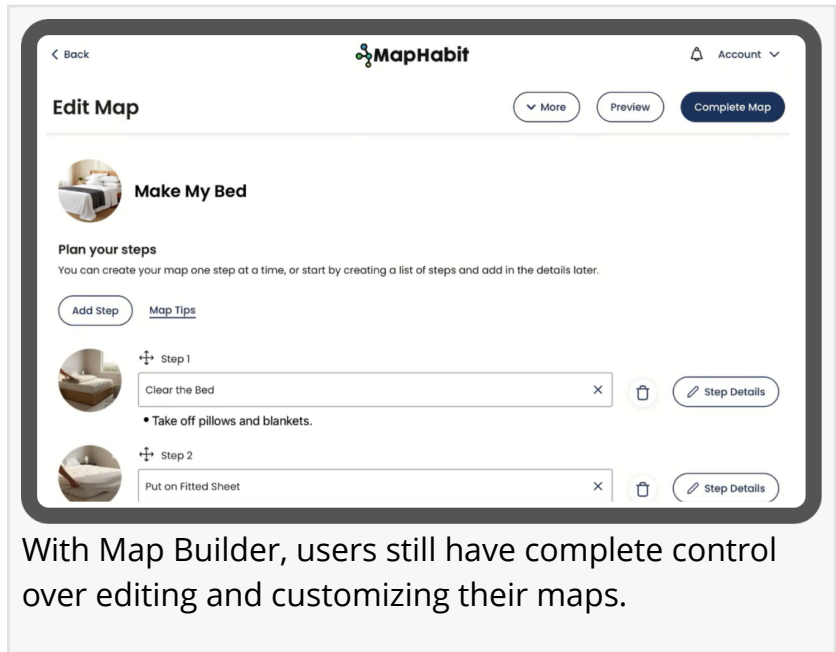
< Back

MapHabit

Account

Edit Map

More

Preview

Complete Map

Make My Bed

Plan your steps

You can create your map one step at a time, or start by creating a list of steps and add in the details later.

Add Step

Map Tips

Step 1

Clear the Bed

×

Step Details

• Take off pillows and blankets.

Step 2

Put on Fitted Sheet

×

Step Details

With Map Builder, users still have complete control over editing and customizing their maps.